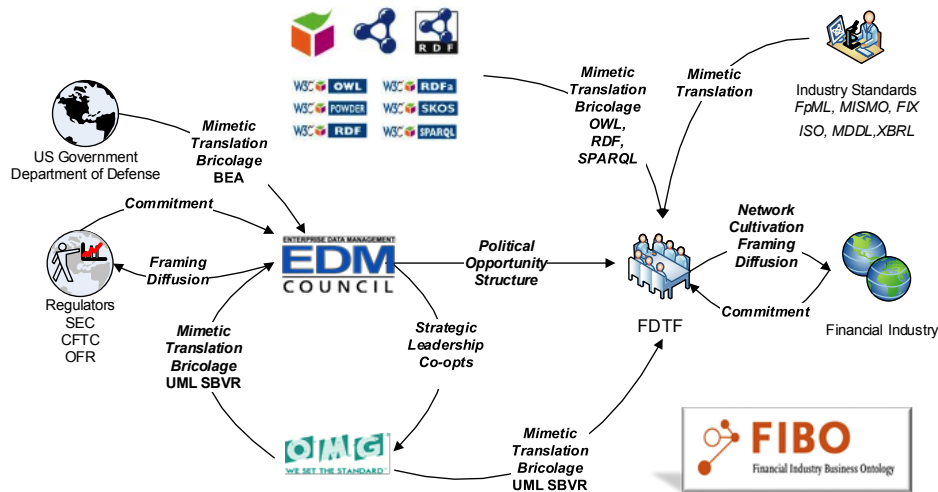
RDF

W3C OWL
W3C POWDER
W3C RDF
W3C RDFa
W3C SKOS
W3C SPARQL

Industry Standards
FpML, MISMO, FIX
ISO, MDDL,XBRL

Mimetic
Translation

Mimetic
Translation
Bricolage
OWL,
RDF,
SPARQL

US Government
Department of Defense

Mimetic
Translation
Bricolage
BEA

Commitment

Framing
Diffusion

Regulators
SEC
CFTC
OFR

ENTERPRISE DATA MANAGEMENT
EDM
COUNCIL

Political
Opportunity
Structure

Network
Cultivation
Framing
Diffusion

Commitment

FDTF

Financial Industry

Strategic
Leadership
Co-opts

Mimetic
Translation
Bricolage
UML SBVR

OMG
WE SET THE STANDARD

Mimetic
Translation
Bricolage
UML SBVR

FIBO
Financial Industry Business Ontology